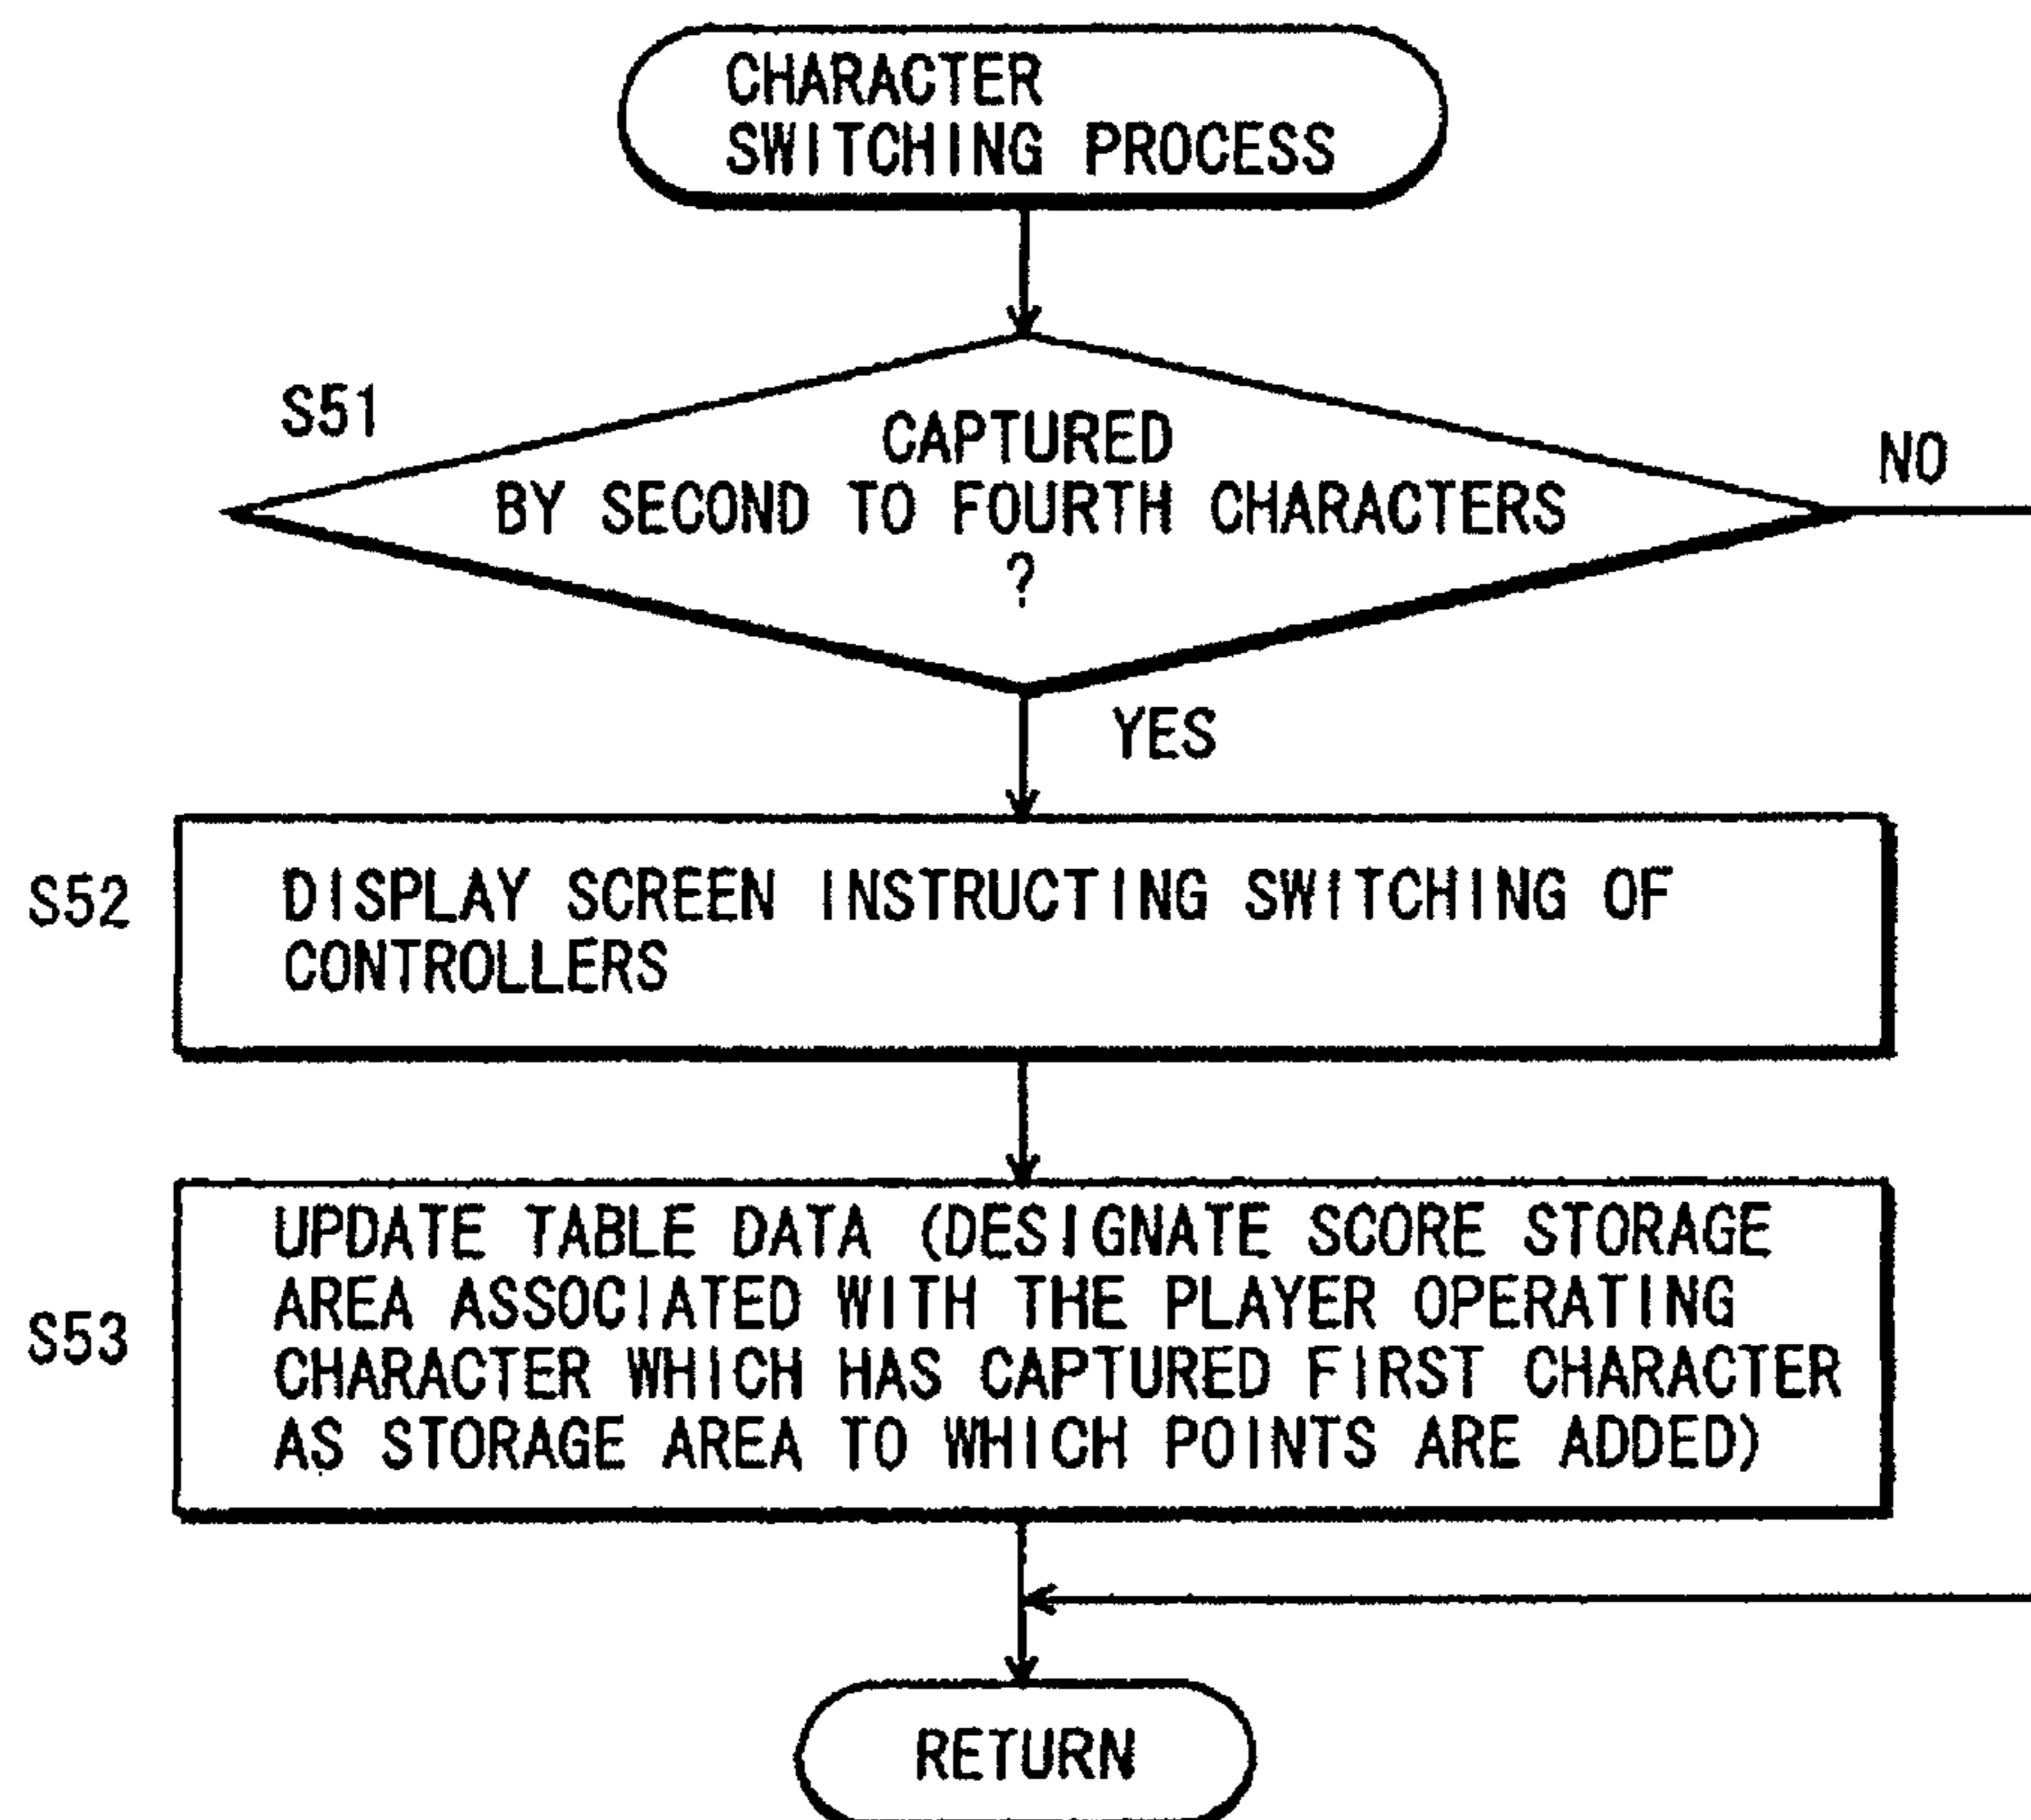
CHARACTER SWITCHING PROCESS

S51

CAPTURED BY SECOND TO FOURTH CHARACTERS ?

NO

YES

S52

DISPLAY SCREEN INSTRUCTING SWITCHING OF CONTROLLERS

S53

UPDATE TABLE DATA (DESIGNATE SCORE STORAGE AREA ASSOCIATED WITH THE PLAYER OPERATING CHARACTER WHICH HAS CAPTURED FIRST CHARACTER AS STORAGE AREA TO WHICH POINTS ARE ADDED)

RETURN